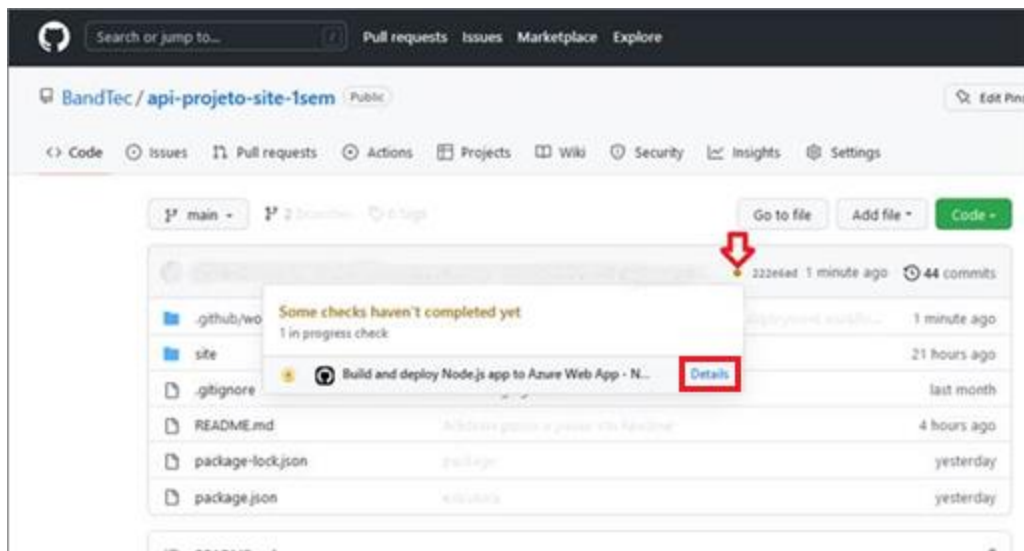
Search or jump to... / Pull requests Issues Marketplace Explore

BandTec / api-projeto-site-1sem Public

Edit Pin

<> Code Issues Pull requests Actions Projects Wiki Security Insights Settings

main 2 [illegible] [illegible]

Go to file Add file Code

222e6ad 1 minute ago 44 commits

.github/wo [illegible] 1 minute ago

site 21 hours ago

.gitignore last month

README.md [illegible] 4 hours ago

package-lock.json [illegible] yesterday

package.json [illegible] yesterday

Some checks haven't completed yet
1 in progress check

Build and deploy Node.js app to Azure Web App - N... Details